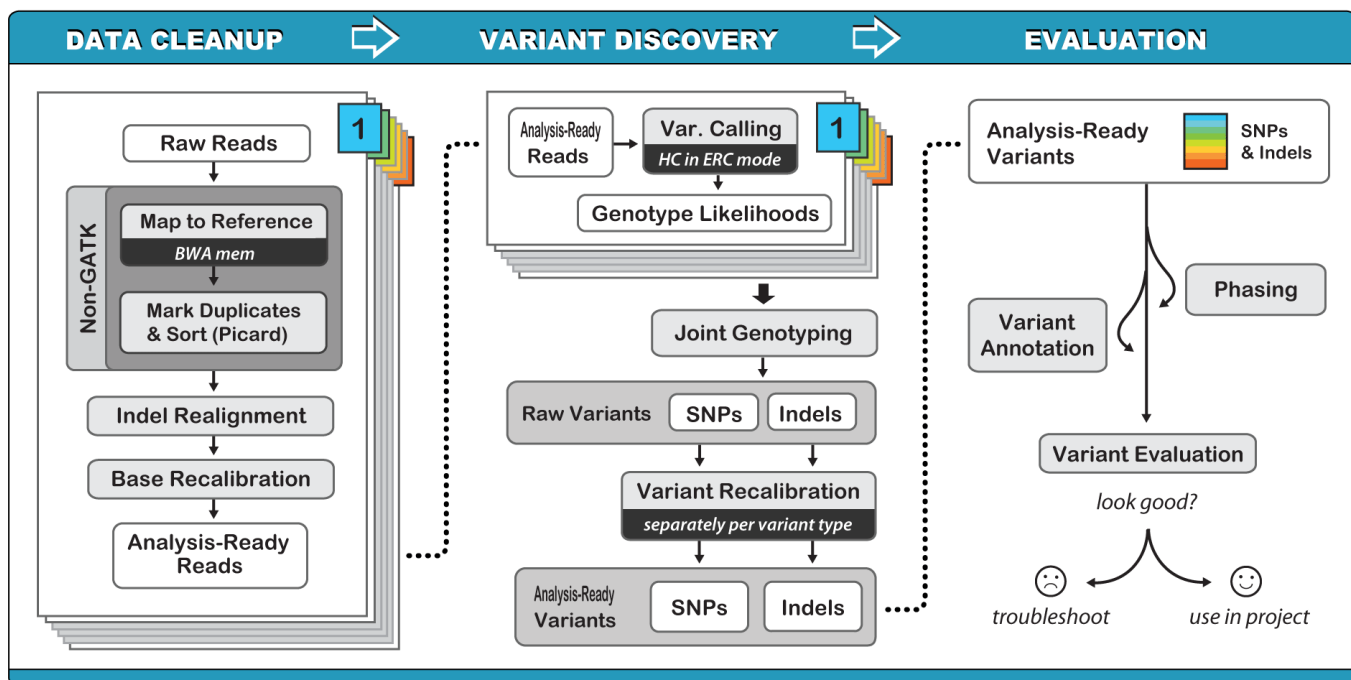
DATA CLEANUP

VARIANT DISCOVERY

EVALUATION

1

Raw Reads

Non-GATK

Map to Reference

BWA mem

Mark Duplicates & Sort (Picard)

Indel Realignment

Base Recalibration

Analysis-Ready Reads

Analysis-Ready Reads

Var. Calling

HC in ERC mode

1

Genotype Likelihoods

Joint Genotyping

Raw Variants

SNPs

Indels

Variant Recalibration

separately per variant type

Analysis-Ready Variants

SNPs

Indels

Analysis-Ready Variants

SNPs & Indels

Phasing

Variant Annotation

Variant Evaluation

look good?

troubleshoot

use in project